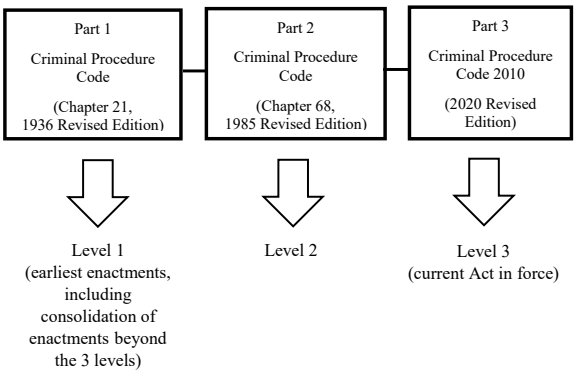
Part 1

Criminal Procedure Code

(Chapter 21, 1936 Revised Edition)

Part 2

Criminal Procedure Code

(Chapter 68, 1985 Revised Edition)

Part 3

Criminal Procedure Code 2010

(2020 Revised Edition)

Level 1
(earliest enactments, including consolidation of enactments beyond the 3 levels)

Level 2

Level 3
(current Act in force)